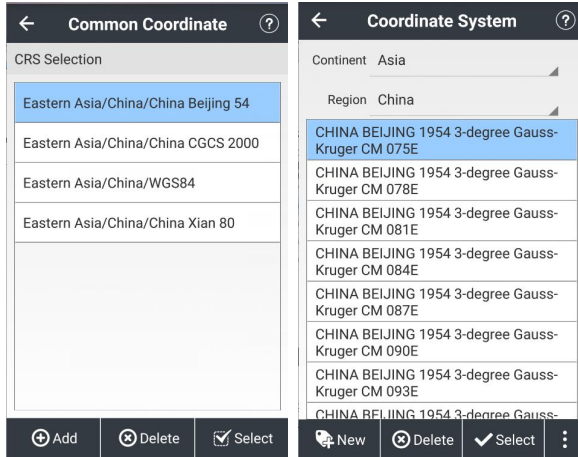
← Common Coordinate ?

CRS Selection

Eastern Asia/China/China Beijing 54

Eastern Asia/China/China CGCS 2000

Eastern Asia/China/WGS84

Eastern Asia/China/China Xian 80

Add Delete Select

← Coordinate System ?

Continent Asia

Region China

CHINA BEIJING 1954 3-degree Gauss-Kruger CM 075E

CHINA BEIJING 1954 3-degree Gauss-Kruger CM 078E

CHINA BEIJING 1954 3-degree Gauss-Kruger CM 081E

CHINA BEIJING 1954 3-degree Gauss-Kruger CM 084E

CHINA BEIJING 1954 3-degree Gauss-Kruger CM 087E

CHINA BEIJING 1954 3-degree Gauss-Kruger CM 090E

CHINA BEIJING 1954 3-degree Gauss-Kruger CM 093E

CHINA BEIJING 1954 3-degree Gauss-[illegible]

New Delete Select